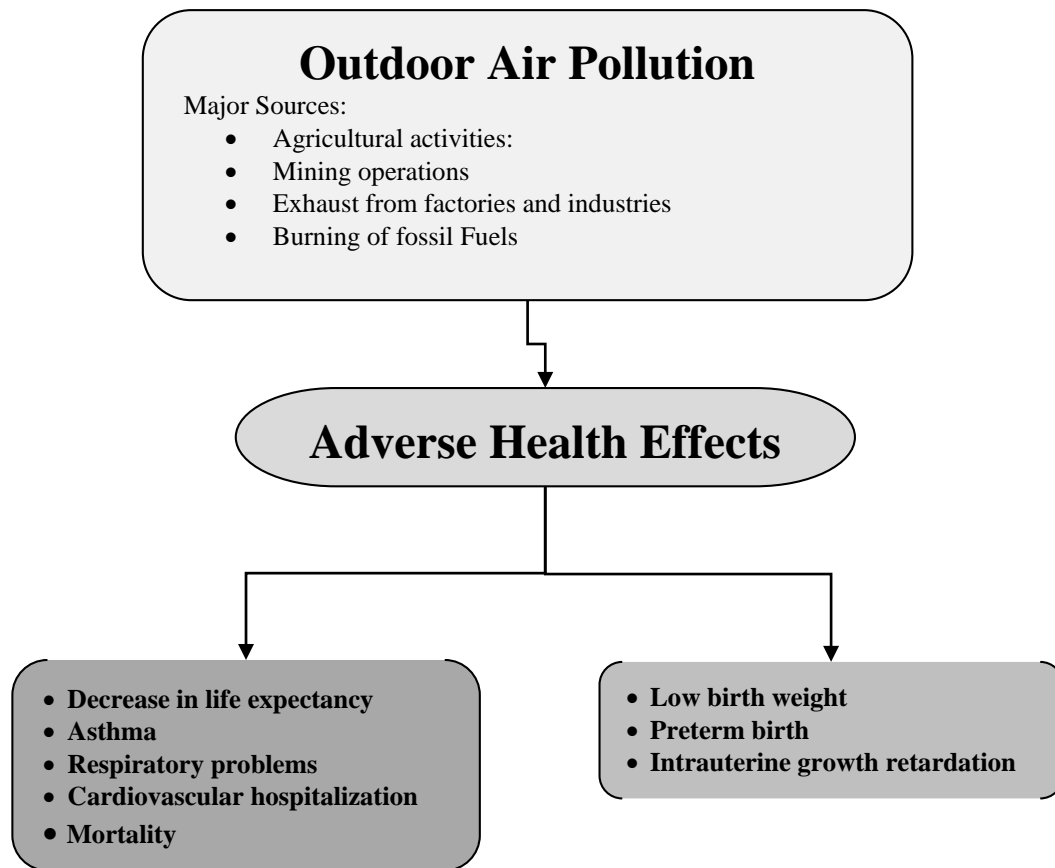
Outdoor Air Pollution

Major Sources:

- Agricultural activities:
- Mining operations
- Exhaust from factories and industries
- Burning of fossil Fuels

Adverse Health Effects

- Decrease in life expectancy
- Asthma
- Respiratory problems
- Cardiovascular hospitalization
- Mortality

- Low birth weight
- Preterm birth
- Intrauterine growth retardation